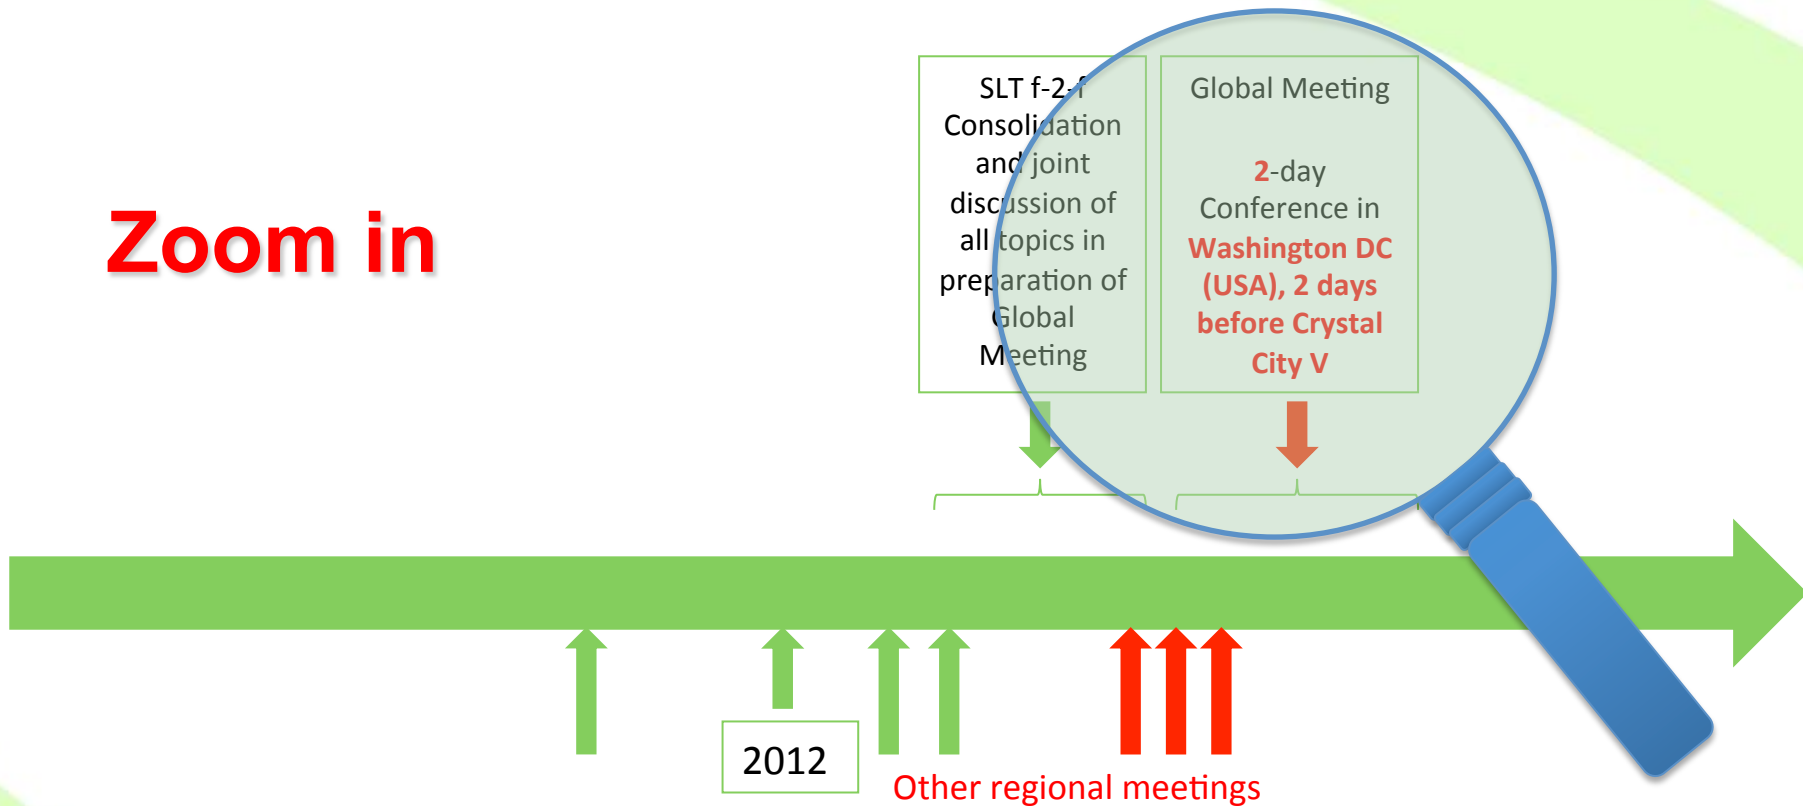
Zoom in

SLT f-2-f Consolidation and joint discussion of all topics in preparation of Global Meeting

Global Meeting

2-day Conference in Washington DC (USA), 2 days before Crystal City V

2012

Other regional meetings